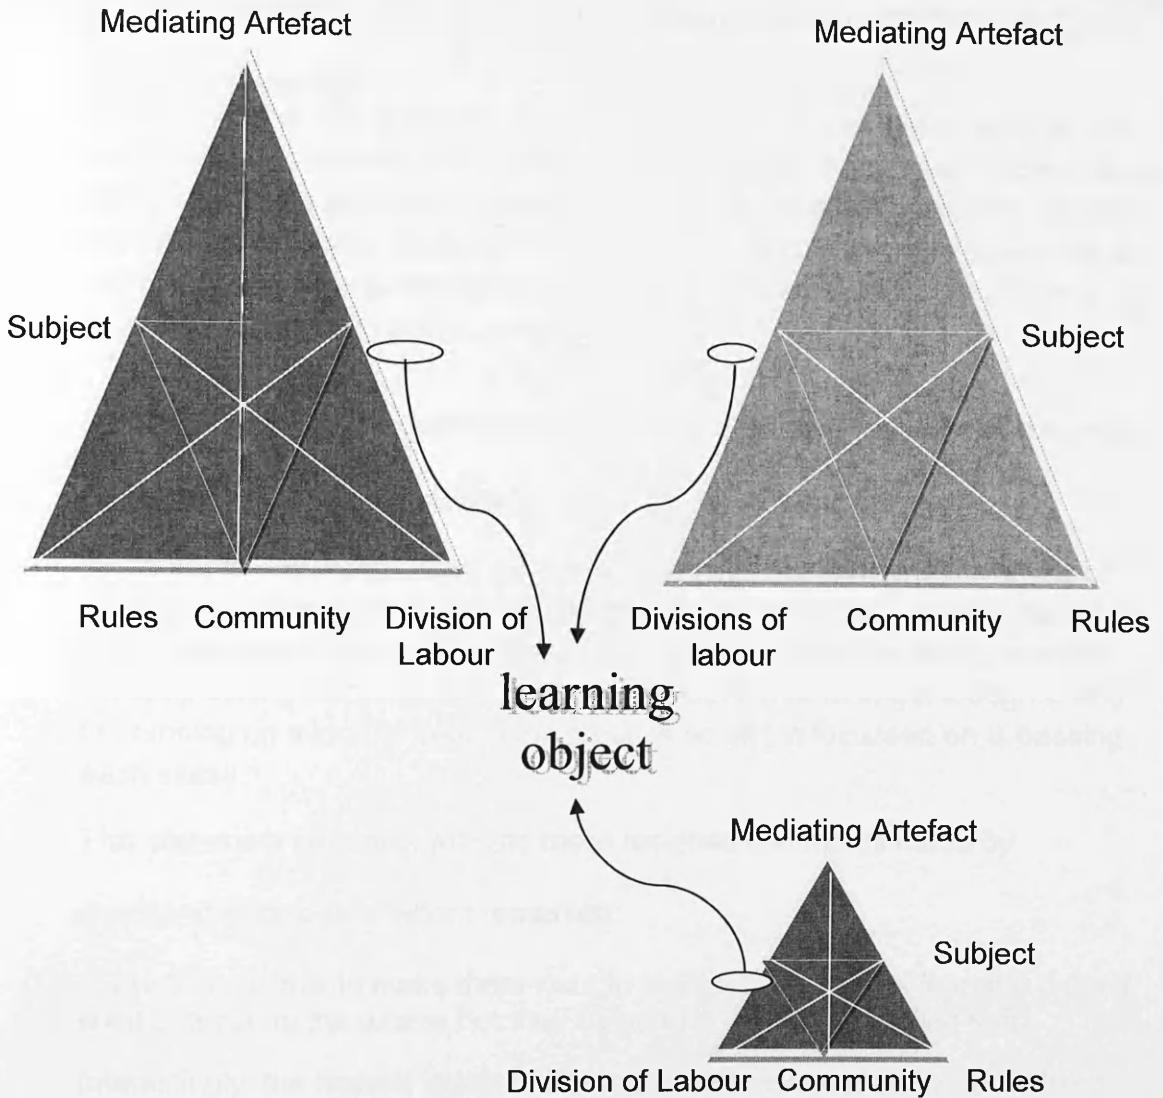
Mediating Artefact

Mediating Artefact

Subject

Subject

Rules Community Division of Labour

Divisions of labour Community Rules

learning object

Mediating Artefact

Subject

Division of Labour Community Rules